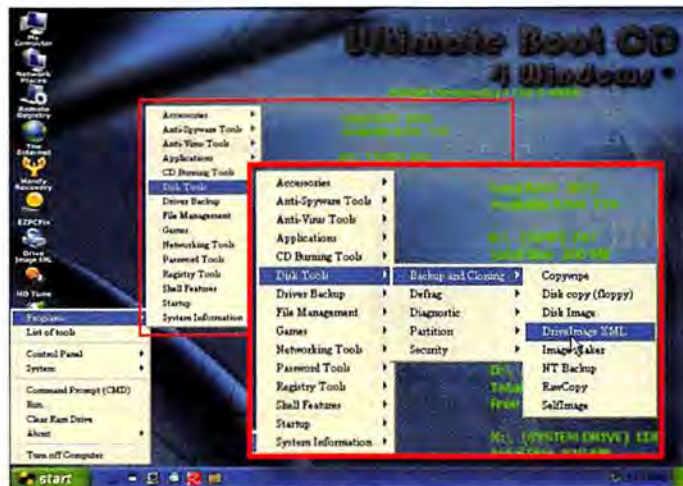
Ultimate Boot CD
4 Windows

My Computer
Network Places
Remote Registry
The Internet
Nanny Recovery
EZPCFix
Drive Image XML
HD Tune

Accessories
Anti-Spyware Tools
Anti-Virus Tools
Applications
CD Burning Tools
Disk Tools
Driver Backup
File Management
Games
Networking Tools
Password Tools
Registry Tools
Shell Features
Startup
System Information

Programs
List of tools
Control Panel
System
Command Prompt (CMD)
Run
Clear Ram Drive
About
Turn off Computer

Accessories
Anti-Spyware Tools
Anti-Virus Tools
Applications
CD Burning Tools
Disk Tools
Driver Backup
File Management
Games
Networking Tools
Password Tools
Registry Tools
Shell Features
Startup
System Information

Backup and Cloning
Defrag
Diagnostic
Partition
Security

Copywipe
Disk copy (floppy)
Disk Image
DriveImage XML
ImageMaker
NT Backup
RawCopy
SelfImage

start